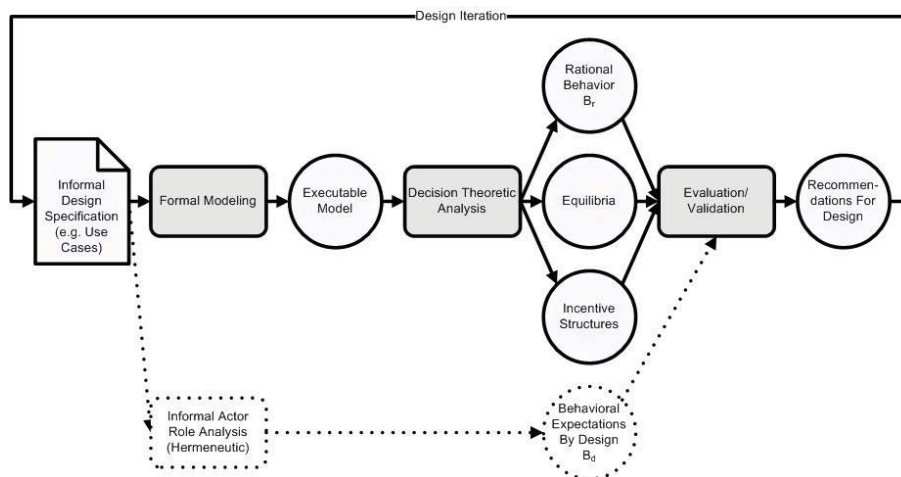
Design Iteration

Informal Design Specification (e.g. Use Cases)

Formal Modeling

Executable Model

Decision Theoretic Analysis

Rational Behavior $B_r$

Equilibria

Incentive Structures

Evaluation/ Validation

Recommendations For Design

Informal Actor Role Analysis (Hermeneutic)

Behavioral Expectations By Design $B_d$